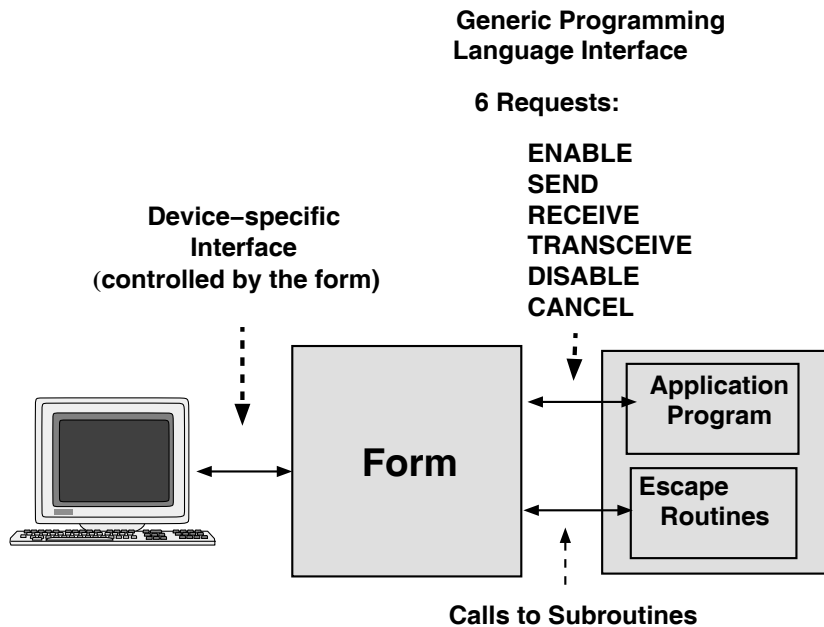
Generic Programming Language Interface

6 Requests:

ENABLE
SEND
RECEIVE
TRANSCEIVE
DISABLE
CANCEL

Device–specific Interface (controlled by the form)

Form

Application Program

Escape Routines

Calls to Subroutines